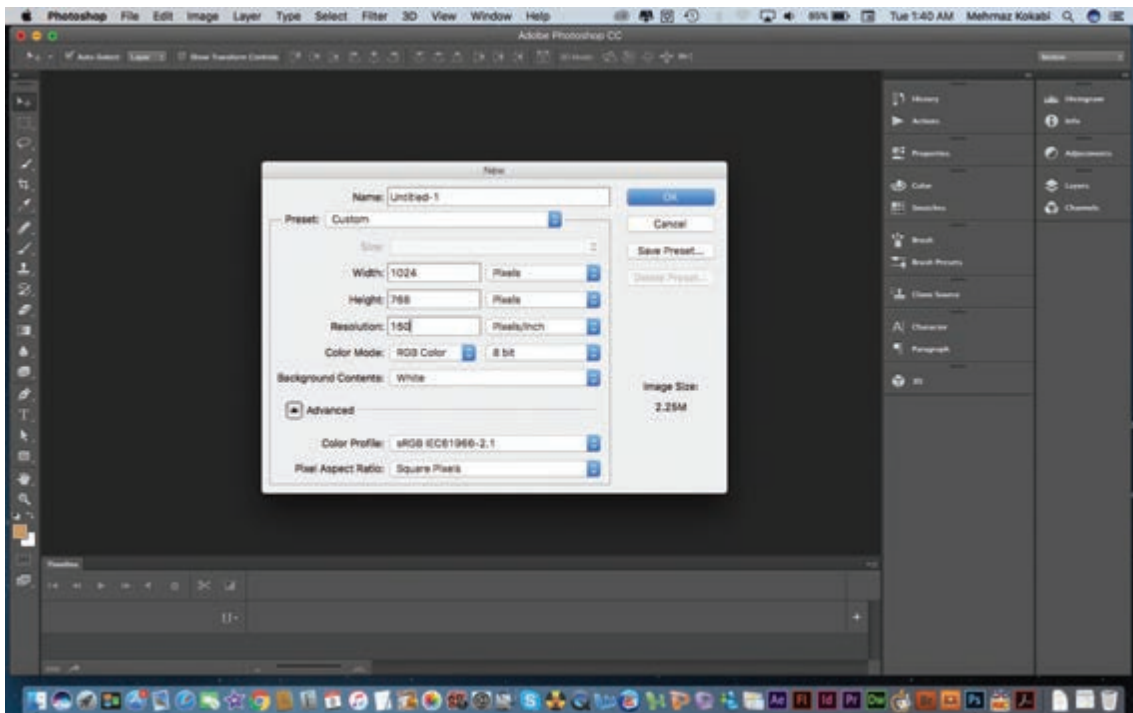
Photoshop File Edit Image Layer Type Select Filter 3D View Window Help
Tue 1:40 AM Mehrnaz Kokabi
Adobe Photoshop CC

New
Name: Untitled-1
Preset: Custom
Size:
Width: 1024 Pixels
Height: 768 Pixels
Resolution: 150 Pixels/Inch
Color Mode: RGB Color 8 bit
Background Contents: White
Advanced
Color Profile: sRGB IEC61966-2.1
Pixel Aspect Ratio: Square Pixels
OK
Cancel
Save Preset...
Delete Preset...
Image Size:
2.25M

History
Actions
Properties
Color
Swatches
Brush
Brush Presets
Clone Source
Character
Paragraph
3D
Histogram
Info
Adjustments
Layers
Channels
Timeline